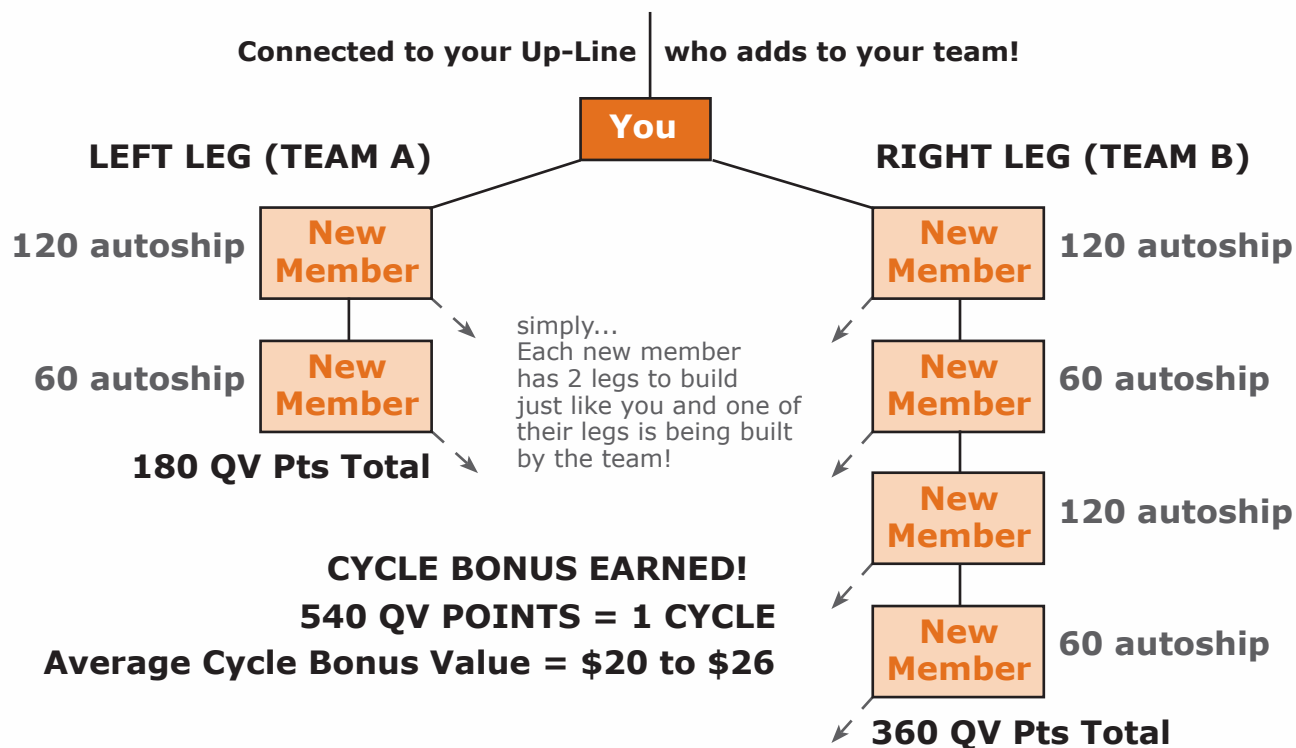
Connected to your Up-Line who adds to your team!

You

LEFT LEG (TEAM A)

RIGHT LEG (TEAM B)

120 autoship

New Member

New Member

120 autoship

simply...
Each new member has 2 legs to build just like you and one of their legs is being built by the team!

60 autoship

New Member

New Member

60 autoship

180 QV Pts Total

New Member

120 autoship

CYCLE BONUS EARNED!

540 QV POINTS = 1 CYCLE

Average Cycle Bonus Value = $20 to $26

New Member

60 autoship

360 QV Pts Total